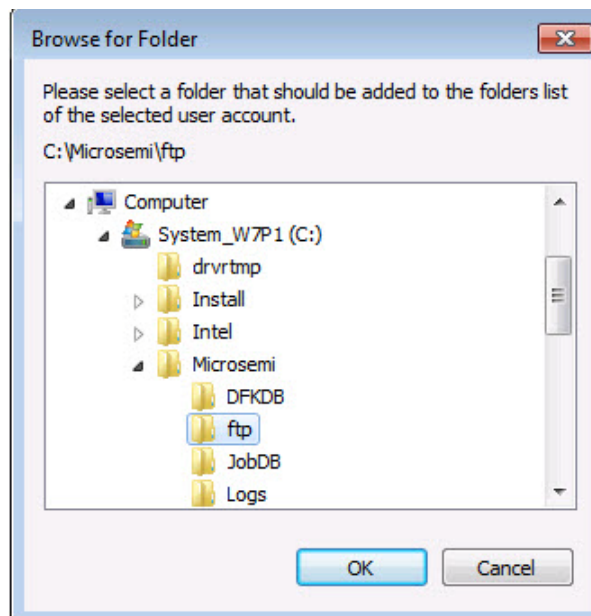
Browse for Folder

Please select a folder that should be added to the folders list of the selected user account.

C:\Microsemi\ftp

Computer
System_W7P1 (C:)
drvrtmp
Install
Intel
Microsemi
DFKDB
ftp
JobDB
Logs

OK
Cancel